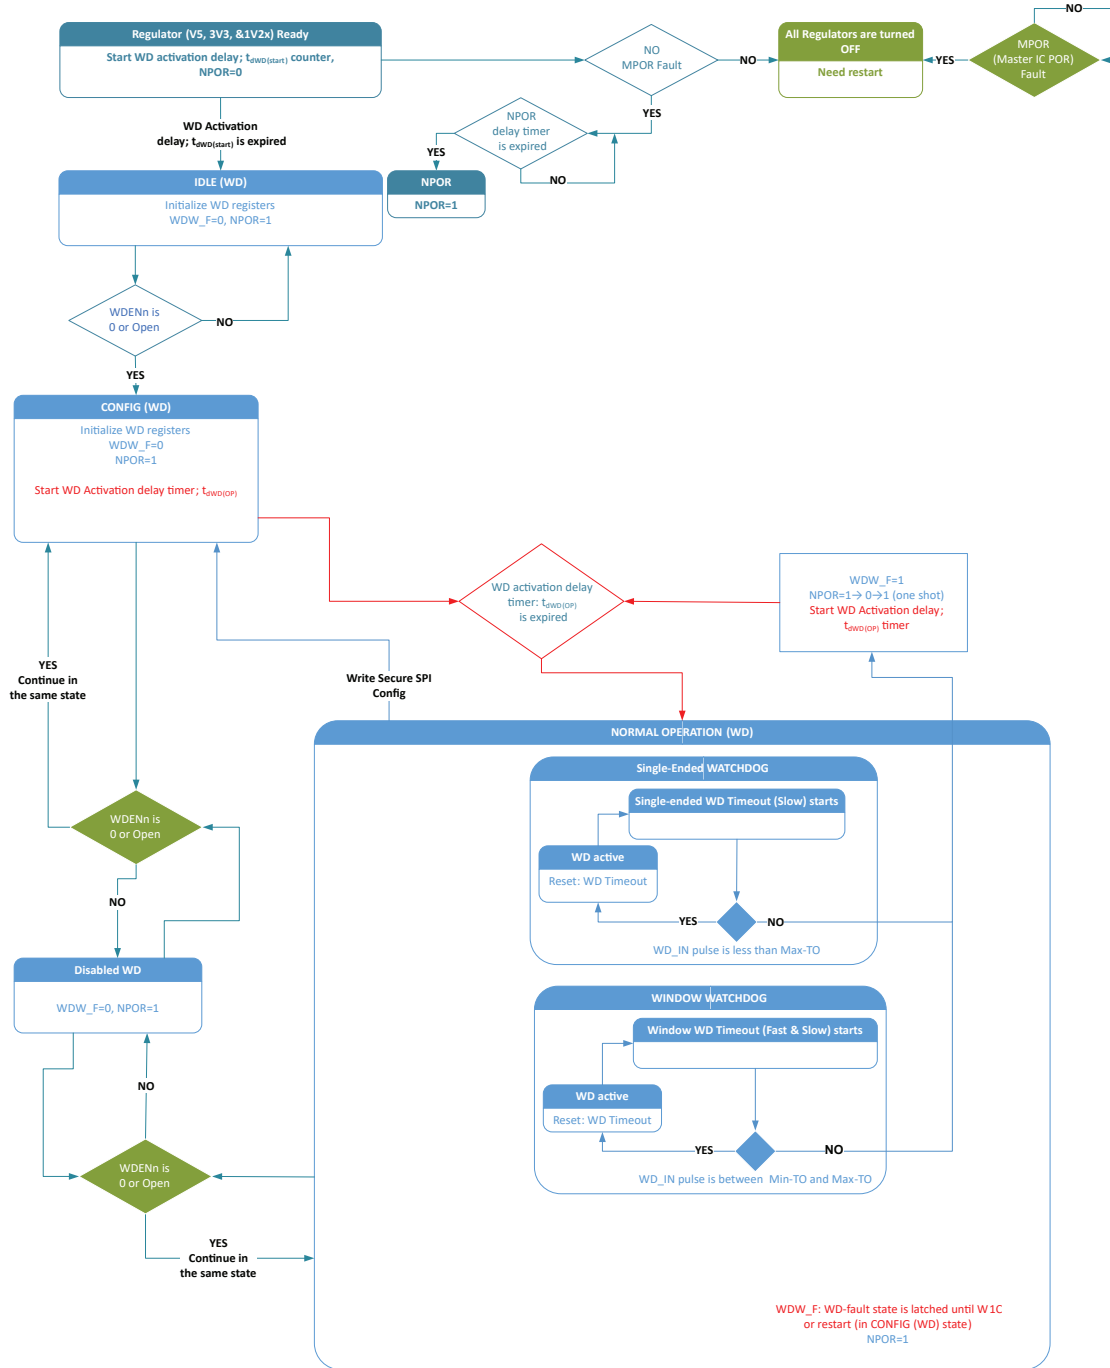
Regulator (V5, 3V3, &1V2x) Ready
Start WD activation delay; $t_{dWD(start)}$ counter, NPOR=0

NO
MPOR Fault

NO

All Regulators are turned OFF
Need restart

YES

MPOR (Master IC POR) Fault

NO

YES

NPOR delay timer is expired

YES

NO

WD Activation delay; $t_{dWD(start)}$ is expired

IDLE (WD)
Initialize WD registers
WDW_F=0, NPOR=1

NPOR
NPOR=1

WDENn is 0 or Open

NO

YES

CONFIG (WD)
Initialize WD registers
WDW_F=0
NPOR=1

Start WD Activation delay timer; $t_{dWD(OP)}$

WD activation delay timer: $t_{dWD(OP)}$ is expired

WDW_F=1
NPOR=1→ 0→1 (one shot)
Start WD Activation delay; $t_{dWD(OP)}$ timer

YES
Continue in the same state

Write Secure SPI Config

NORMAL OPERATION (WD)

Single-Ended WATCHDOG

Single-ended WD Timeout (Slow) starts

WD active
Reset: WD Timeout

YES

NO

WD_IN pulse is less than Max-TO

WDENn is 0 or Open

NO

Disabled WD
WDW_F=0, NPOR=1

WINDOW WATCHDOG

Window WD Timeout (Fast & Slow) starts

WD active
Reset: WD Timeout

YES

NO

WD_IN pulse is between Min-TO and Max-TO

NO

WDENn is 0 or Open

YES
Continue in the same state

WDW_F: WD-fault state is latched until W1C or restart (in CONFIG (WD) state)
NPOR=1